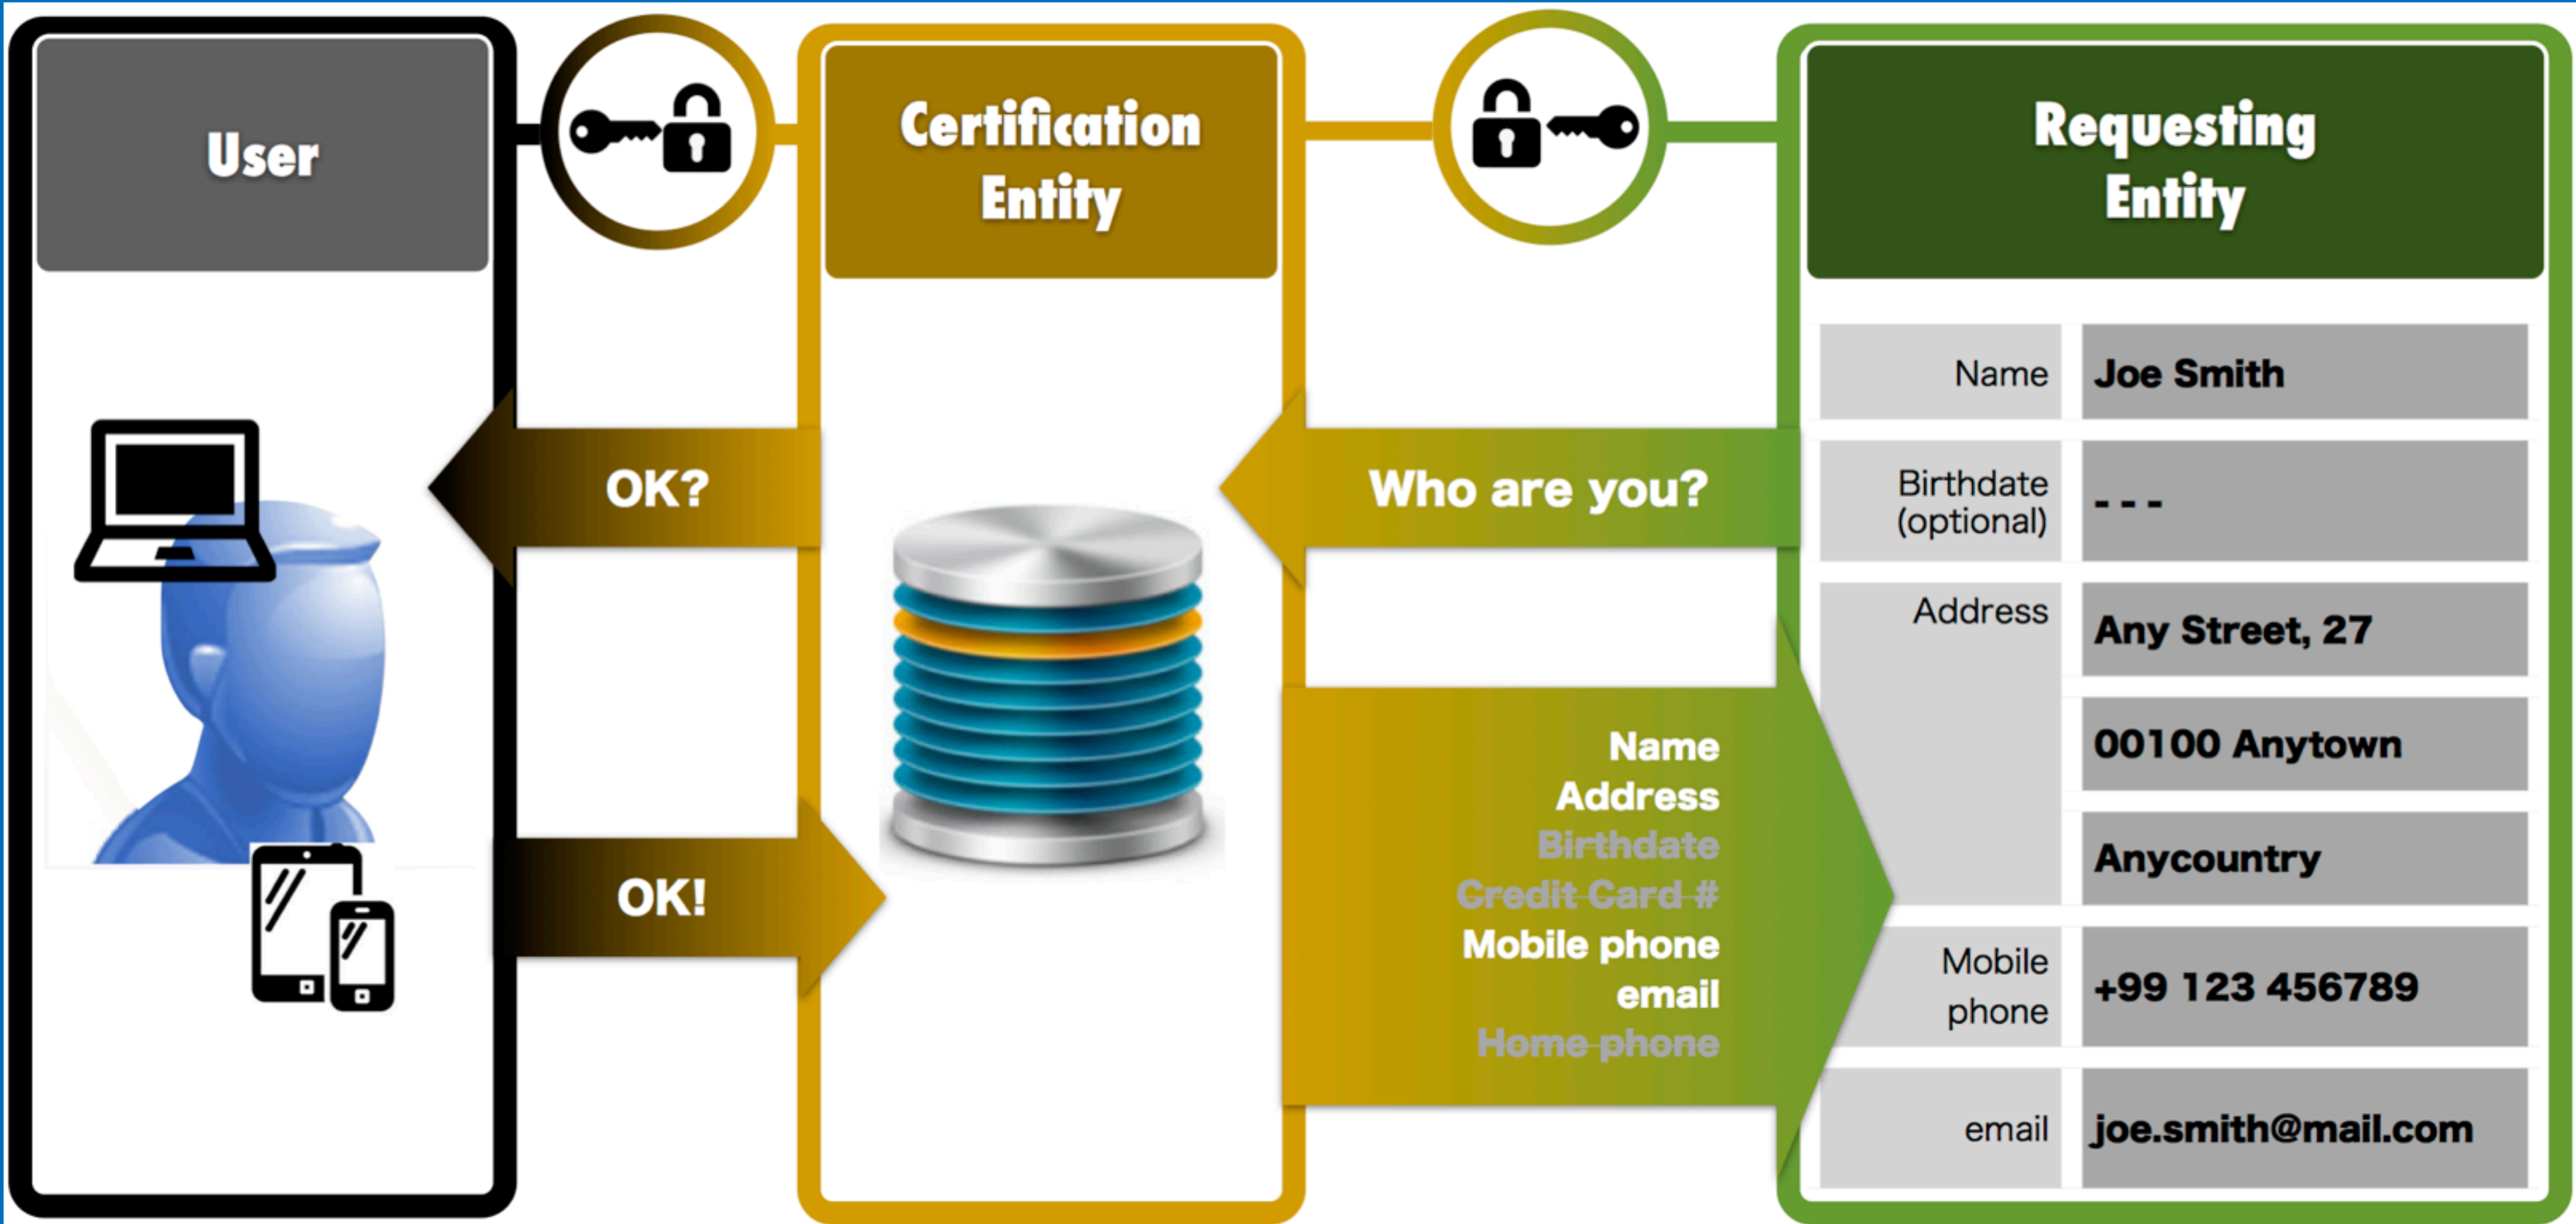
User

Certification Entity

Requesting Entity

OK?

Who are you?

OK!

Name
Address
Birthdate
Credit Card #
Mobile phone
email
Home phone

| Name | Joe Smith |
|---|---|
| Birthdate (optional) | - - - |
| Address | Any Street, 27 |
| | 00100 Anytown |
| | Anycountry |
| Mobile phone | +99 123 456789 |
| email | joe.smith@mail.com |